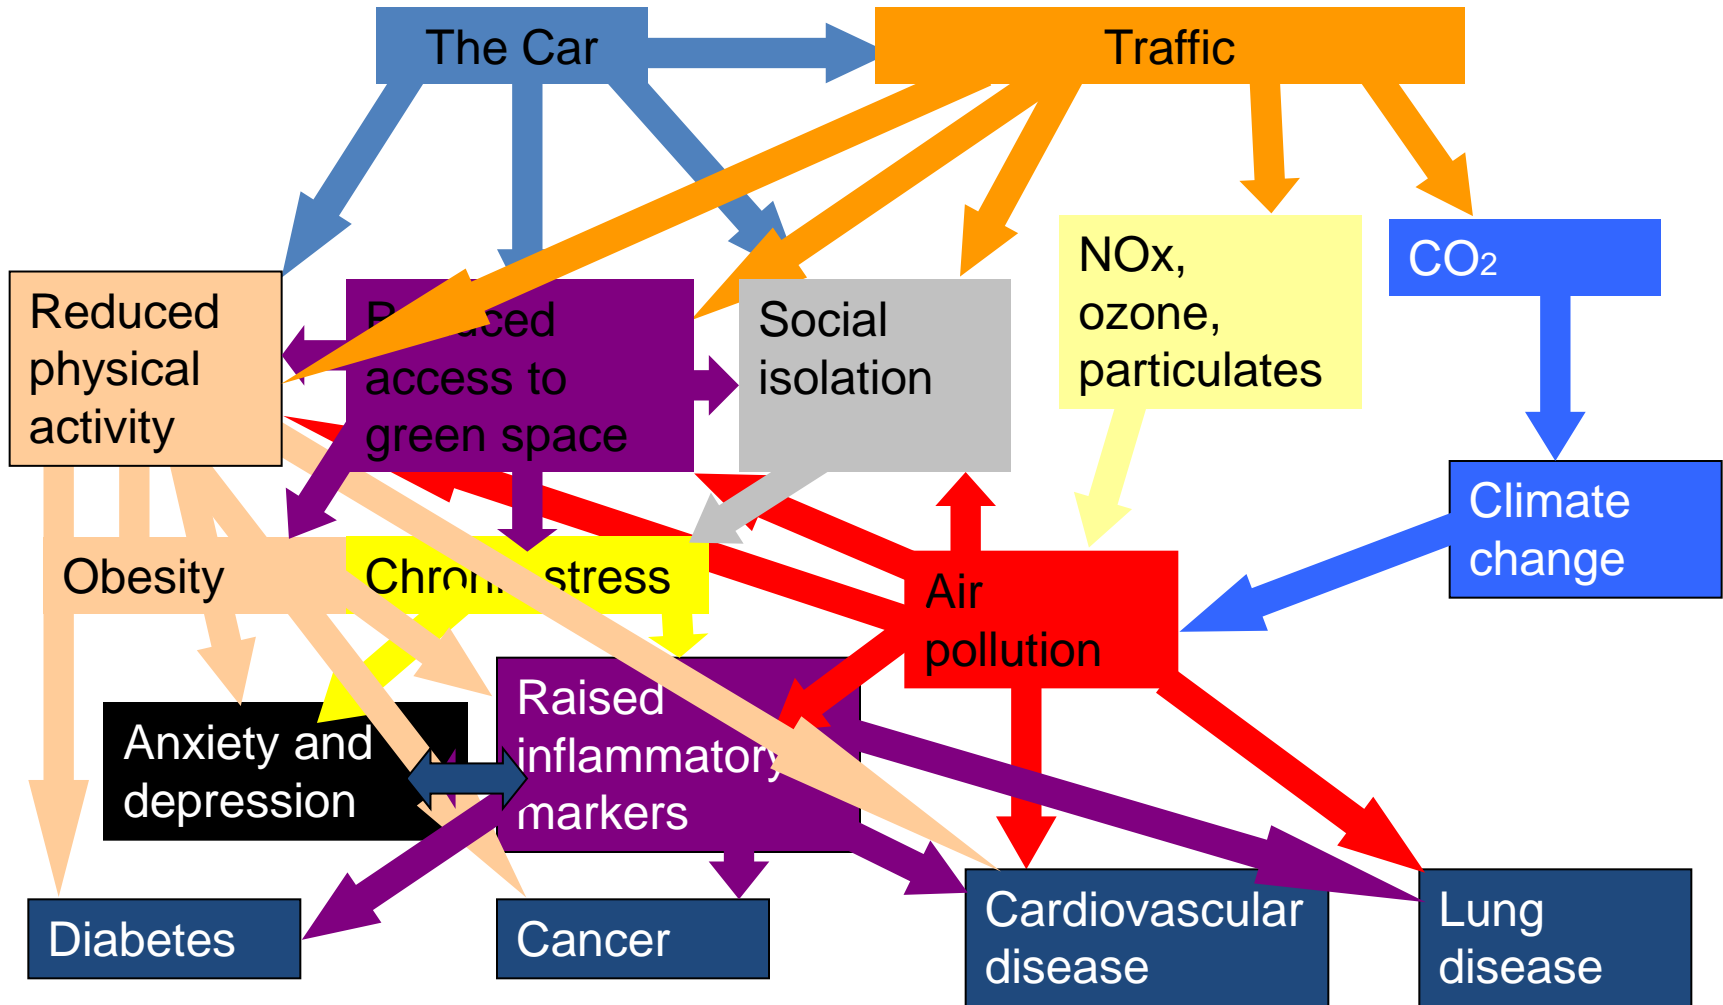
The Car

Traffic

Reduced physical activity

R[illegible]uced access to green space

Social isolation

NOx, ozone, particulates

$CO_2$

Climate change

Obesity

Chron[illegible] stress

Air pollution

Raised inflammatory markers

Anxiety and depression

Diabetes

Cancer

Cardiovascular disease

Lung disease